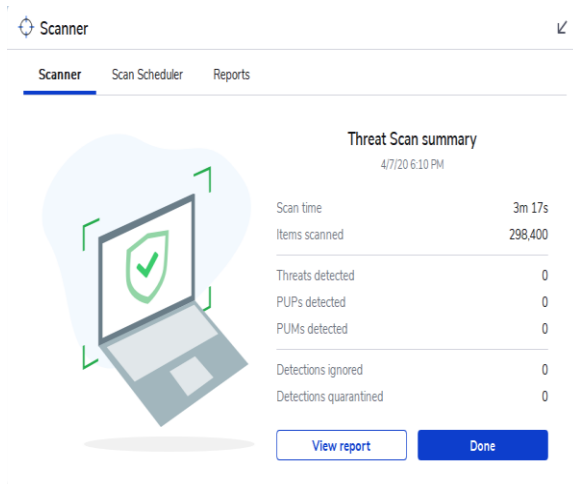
Scanner

Scanner
Scan Scheduler
Reports

Threat Scan summary
4/7/20 6:10 PM

| | |
|---|---|
| Scan time | 3m 17s |
| Items scanned | 298,400 |
| Threats detected | 0 |
| PUPs detected | 0 |
| PUMs detected | 0 |
| Detections ignored | 0 |
| Detections quarantined | 0 |

View report
Done